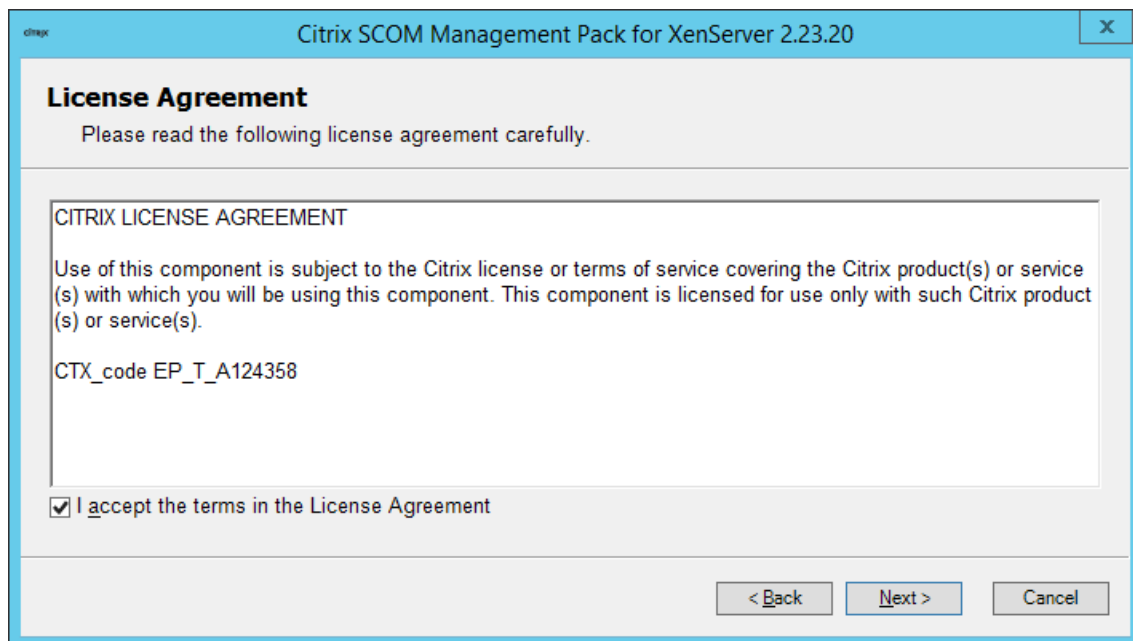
citrix

Citrix SCOM Management Pack for XenServer 2.23.20

X

License Agreement

Please read the following license agreement carefully.

CITRIX LICENSE AGREEMENT

Use of this component is subject to the Citrix license or terms of service covering the Citrix product(s) or service(s) with which you will be using this component. This component is licensed for use only with such Citrix product(s) or service(s).

CTX_code EP_T_A124358

I accept the terms in the License Agreement

< Back

Next >

Cancel